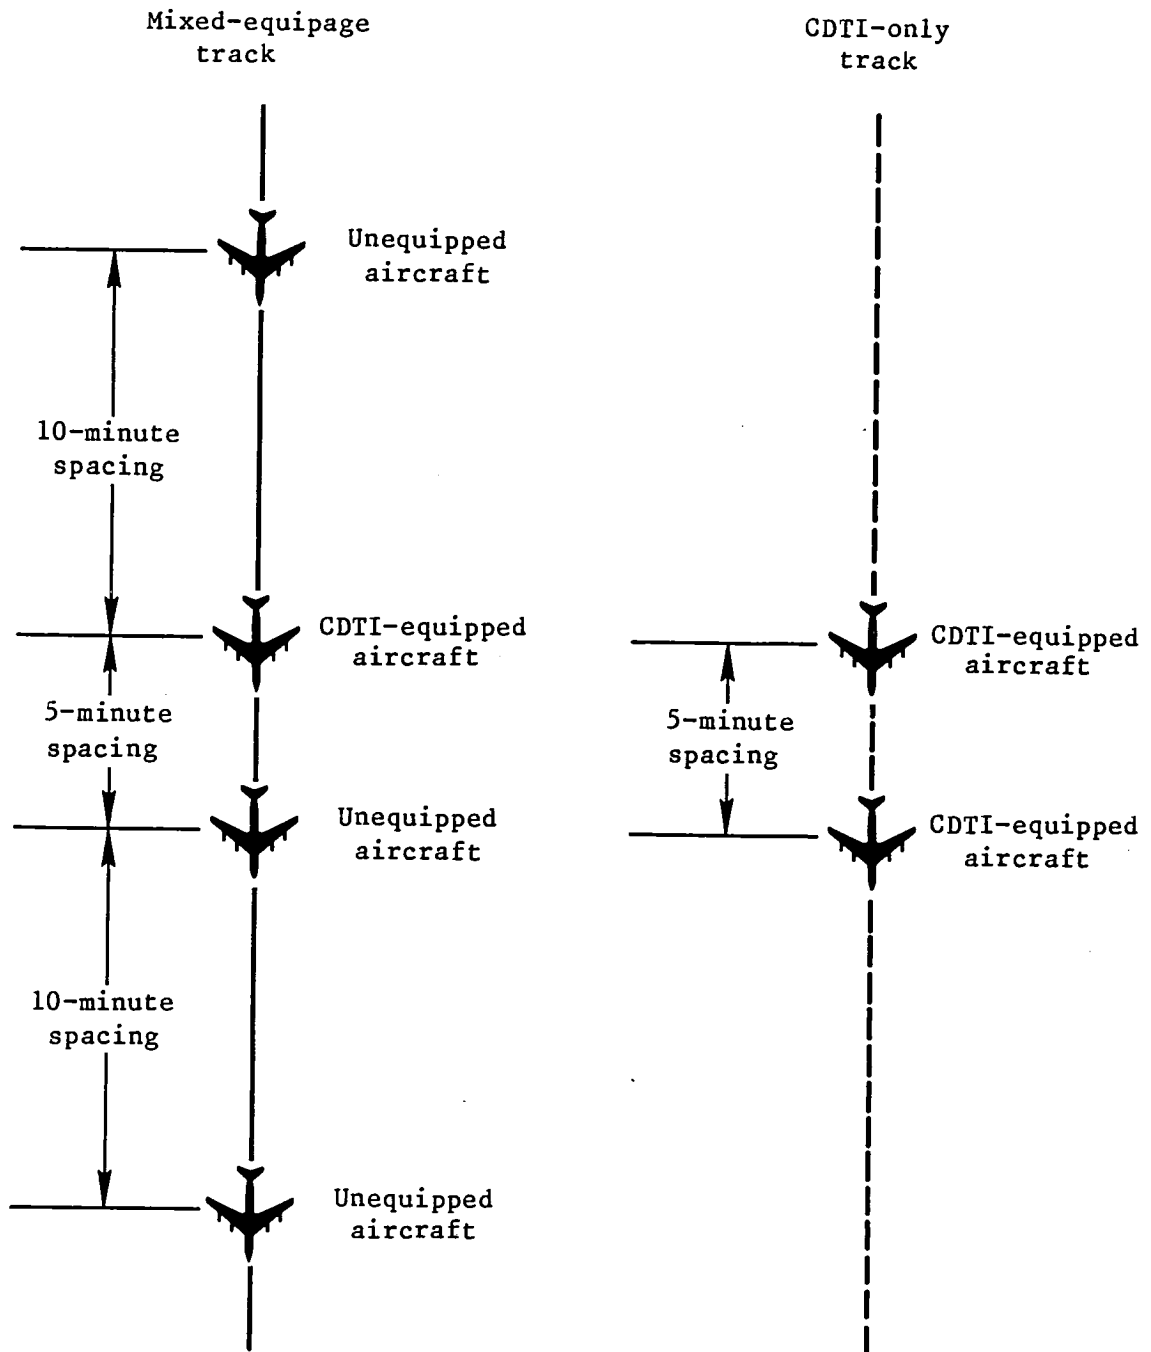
Mixed-equipage track

CDTI-only track

Unequipped aircraft

10-minute spacing

CDTI-equipped aircraft

5-minute spacing

Unequipped aircraft

10-minute spacing

Unequipped aircraft

CDTI-equipped aircraft

5-minute spacing

CDTI-equipped aircraft